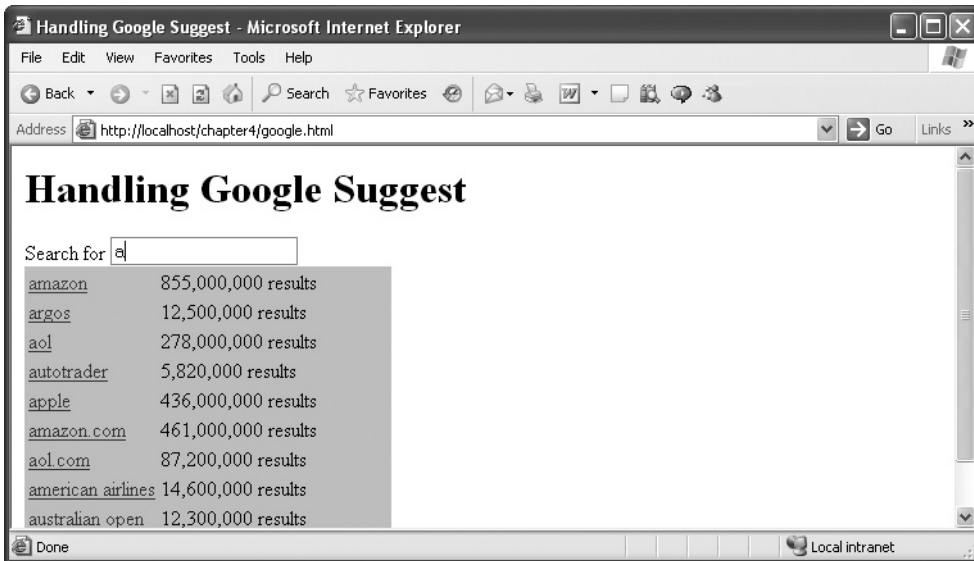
Handling Google Suggest - Microsoft Internet Explorer

File Edit View Favorites Tools Help

Back Search Favorites

Address http://localhost/chapter4/google.html Go Links »

# Handling Google Suggest

Search for a

| | |
|---|---|
| amazon | 855,000,000 results |
| argos | 12,500,000 results |
| aol | 278,000,000 results |
| autotrader | 5,820,000 results |
| apple | 436,000,000 results |
| amazon.com | 461,000,000 results |
| aol.com | 87,200,000 results |
| american airlines | 14,600,000 results |
| australian open | 12,300,000 results |

Done Local intranet